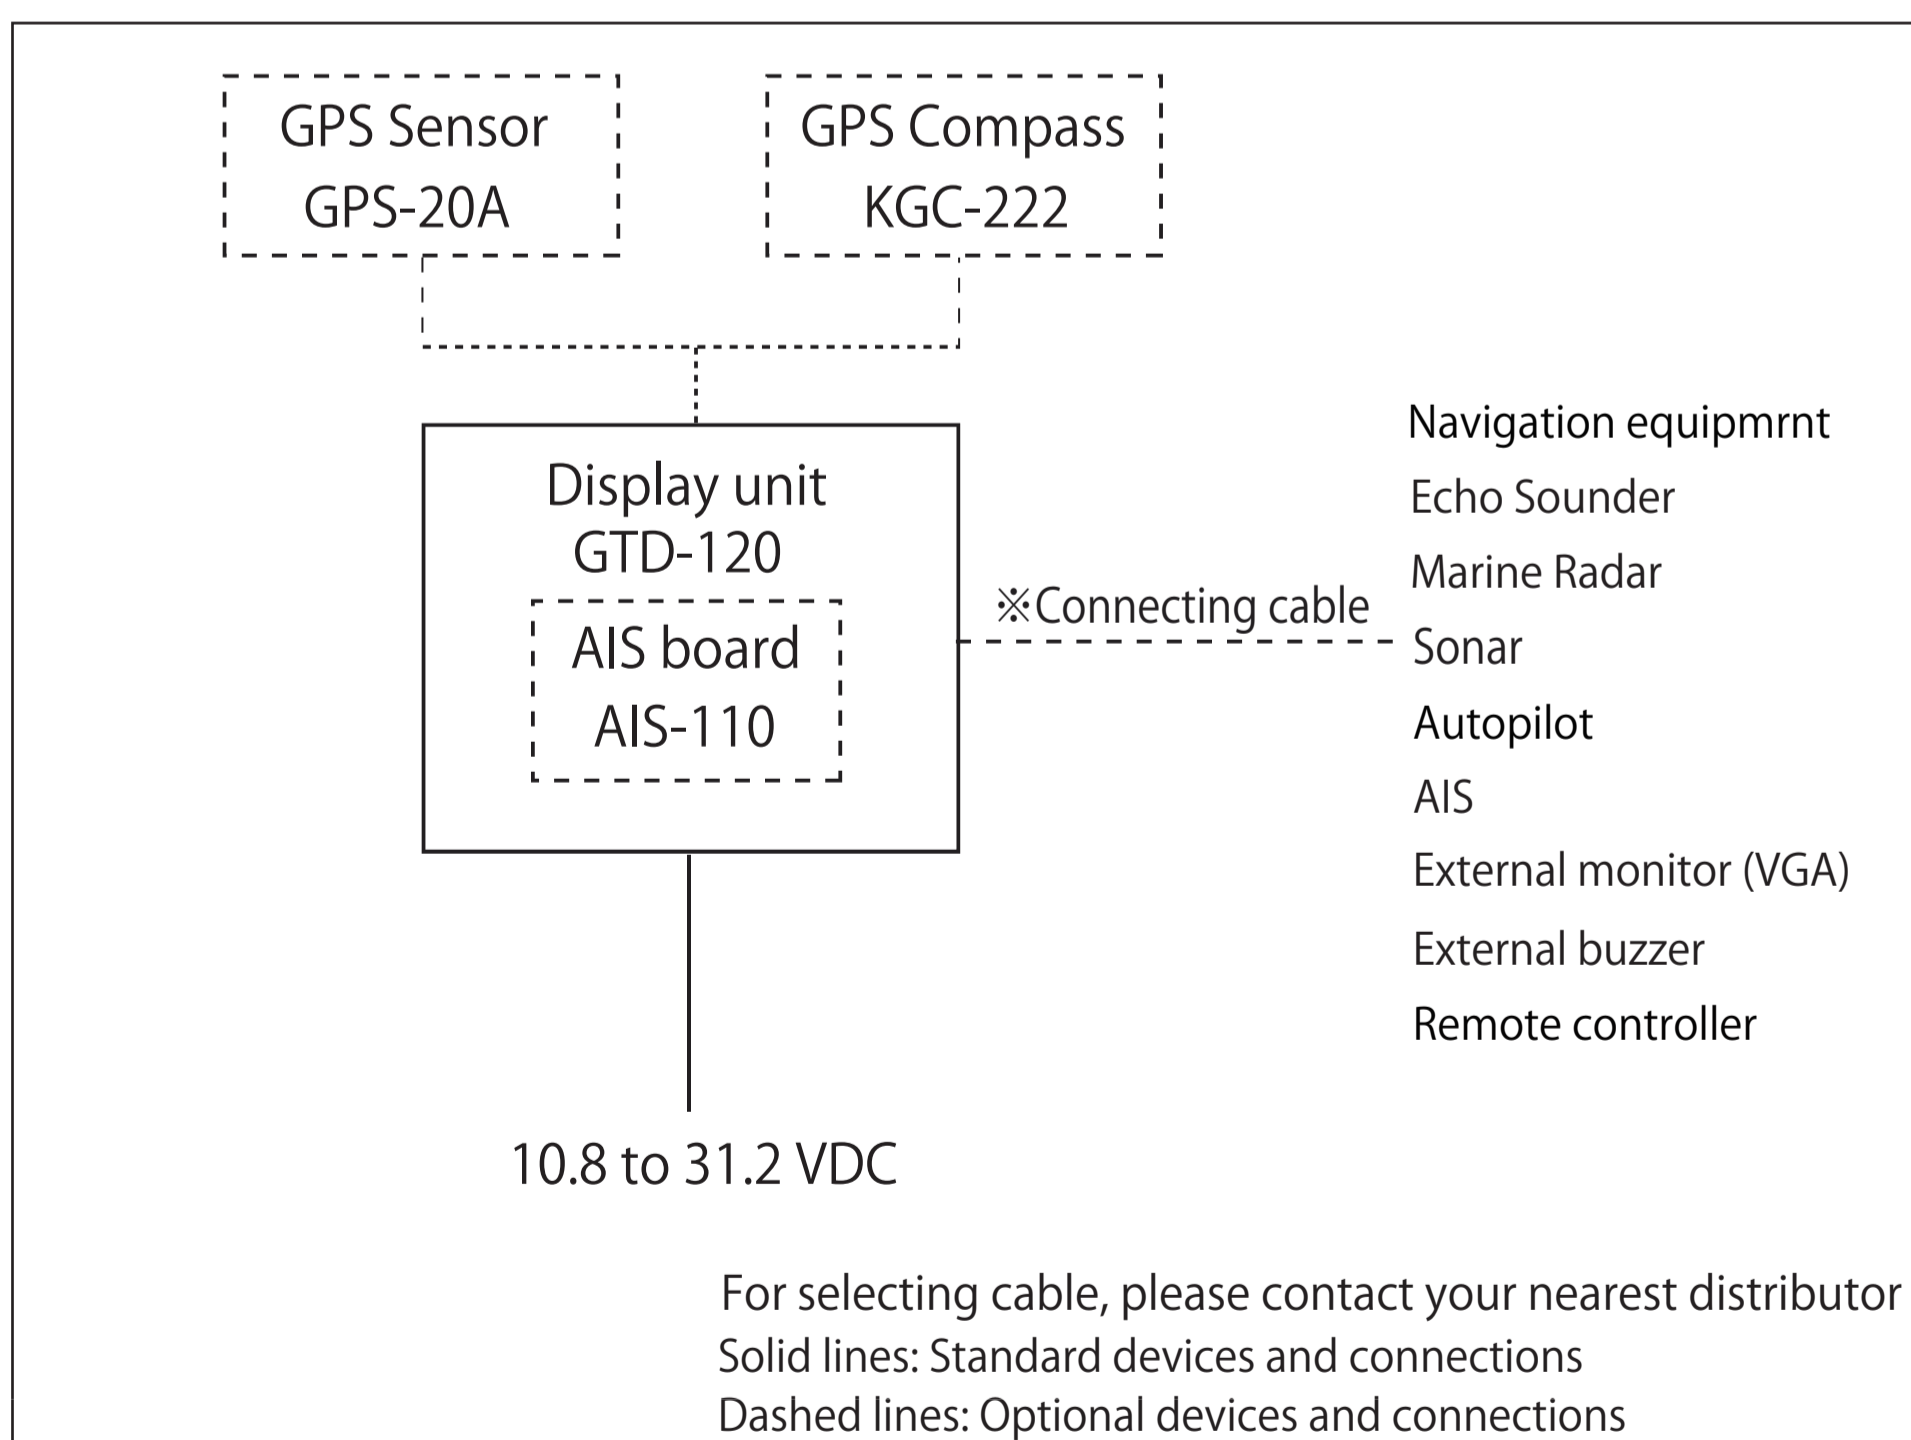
GPS Sensor
GPS-20A

GPS Compass
KGC-222

Display unit
GTD-120

AIS board
AIS-110

※Connecting cable

Navigation equipmrnt
Echo Sounder
Marine Radar
Sonar
Autopilot
AIS
External monitor (VGA)
External buzzer
Remote controller

10.8 to 31.2 VDC

For selecting cable, please contact your nearest distributor
Solid lines: Standard devices and connections
Dashed lines: Optional devices and connections